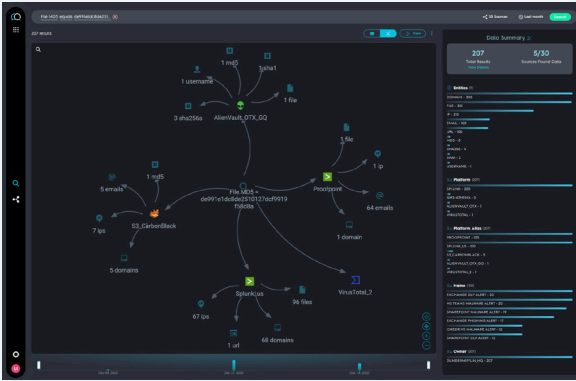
File MD5 equals de991e1dc8de2510127

207 Results

1 md5
1 sha1
1 username
1 file
3 sha256s
AlienVault_OTX_GQ
1 file
1 ip
Proofpoint
64 emails
1 domain
5 emails
1 md5
File.MD5 = de991e1dc8de2510127dcf9919 11dc8a
7 ips
S3_CarbonBlack
5 domains
VirusTotal_2
Splunk_us
96 files
67 ips
1 url
68 domains

Data Summary
207
Total Results
5/30
Sources Found Data
Entities
Platform
Platform Alias
Frame
Owner